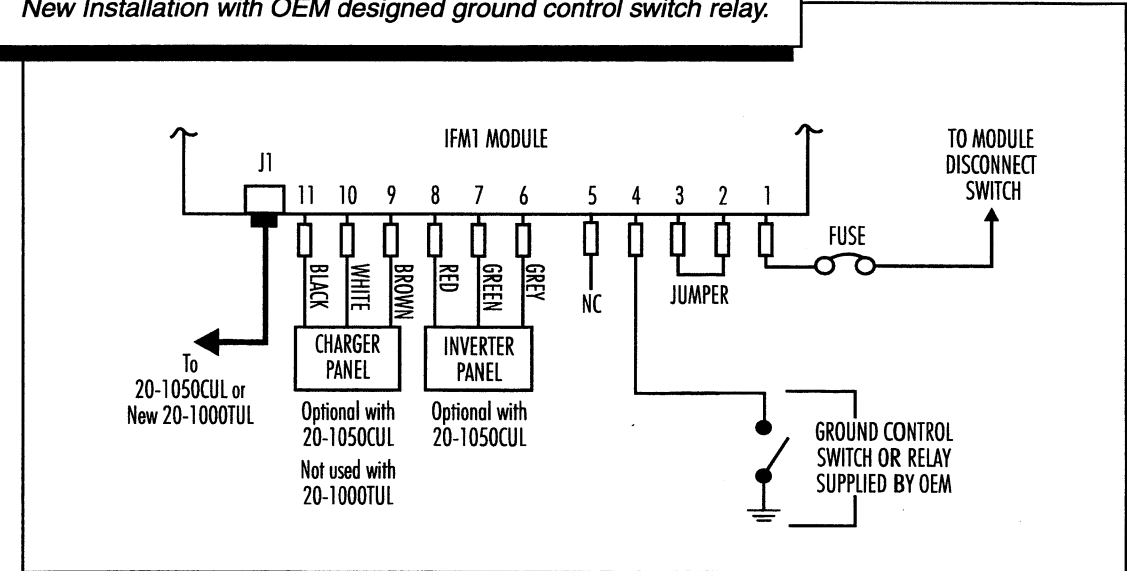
New Installation with OEM designed ground control switch relay.

IFM1 MODULE

J1

11 10 9 8 7 6 5 4 3 2 1

TO MODULE DISCONNECT SWITCH

FUSE

BLACK WHITE BROWN RED GREEN GREY

NC

JUMPER

To 20-1050CUL or New 20-1000TUL

CHARGER PANEL

Optional with 20-1050CUL

Not used with 20-1000TUL

INVERTER PANEL

Optional with 20-1050CUL

GROUND CONTROL SWITCH OR RELAY SUPPLIED BY OEM